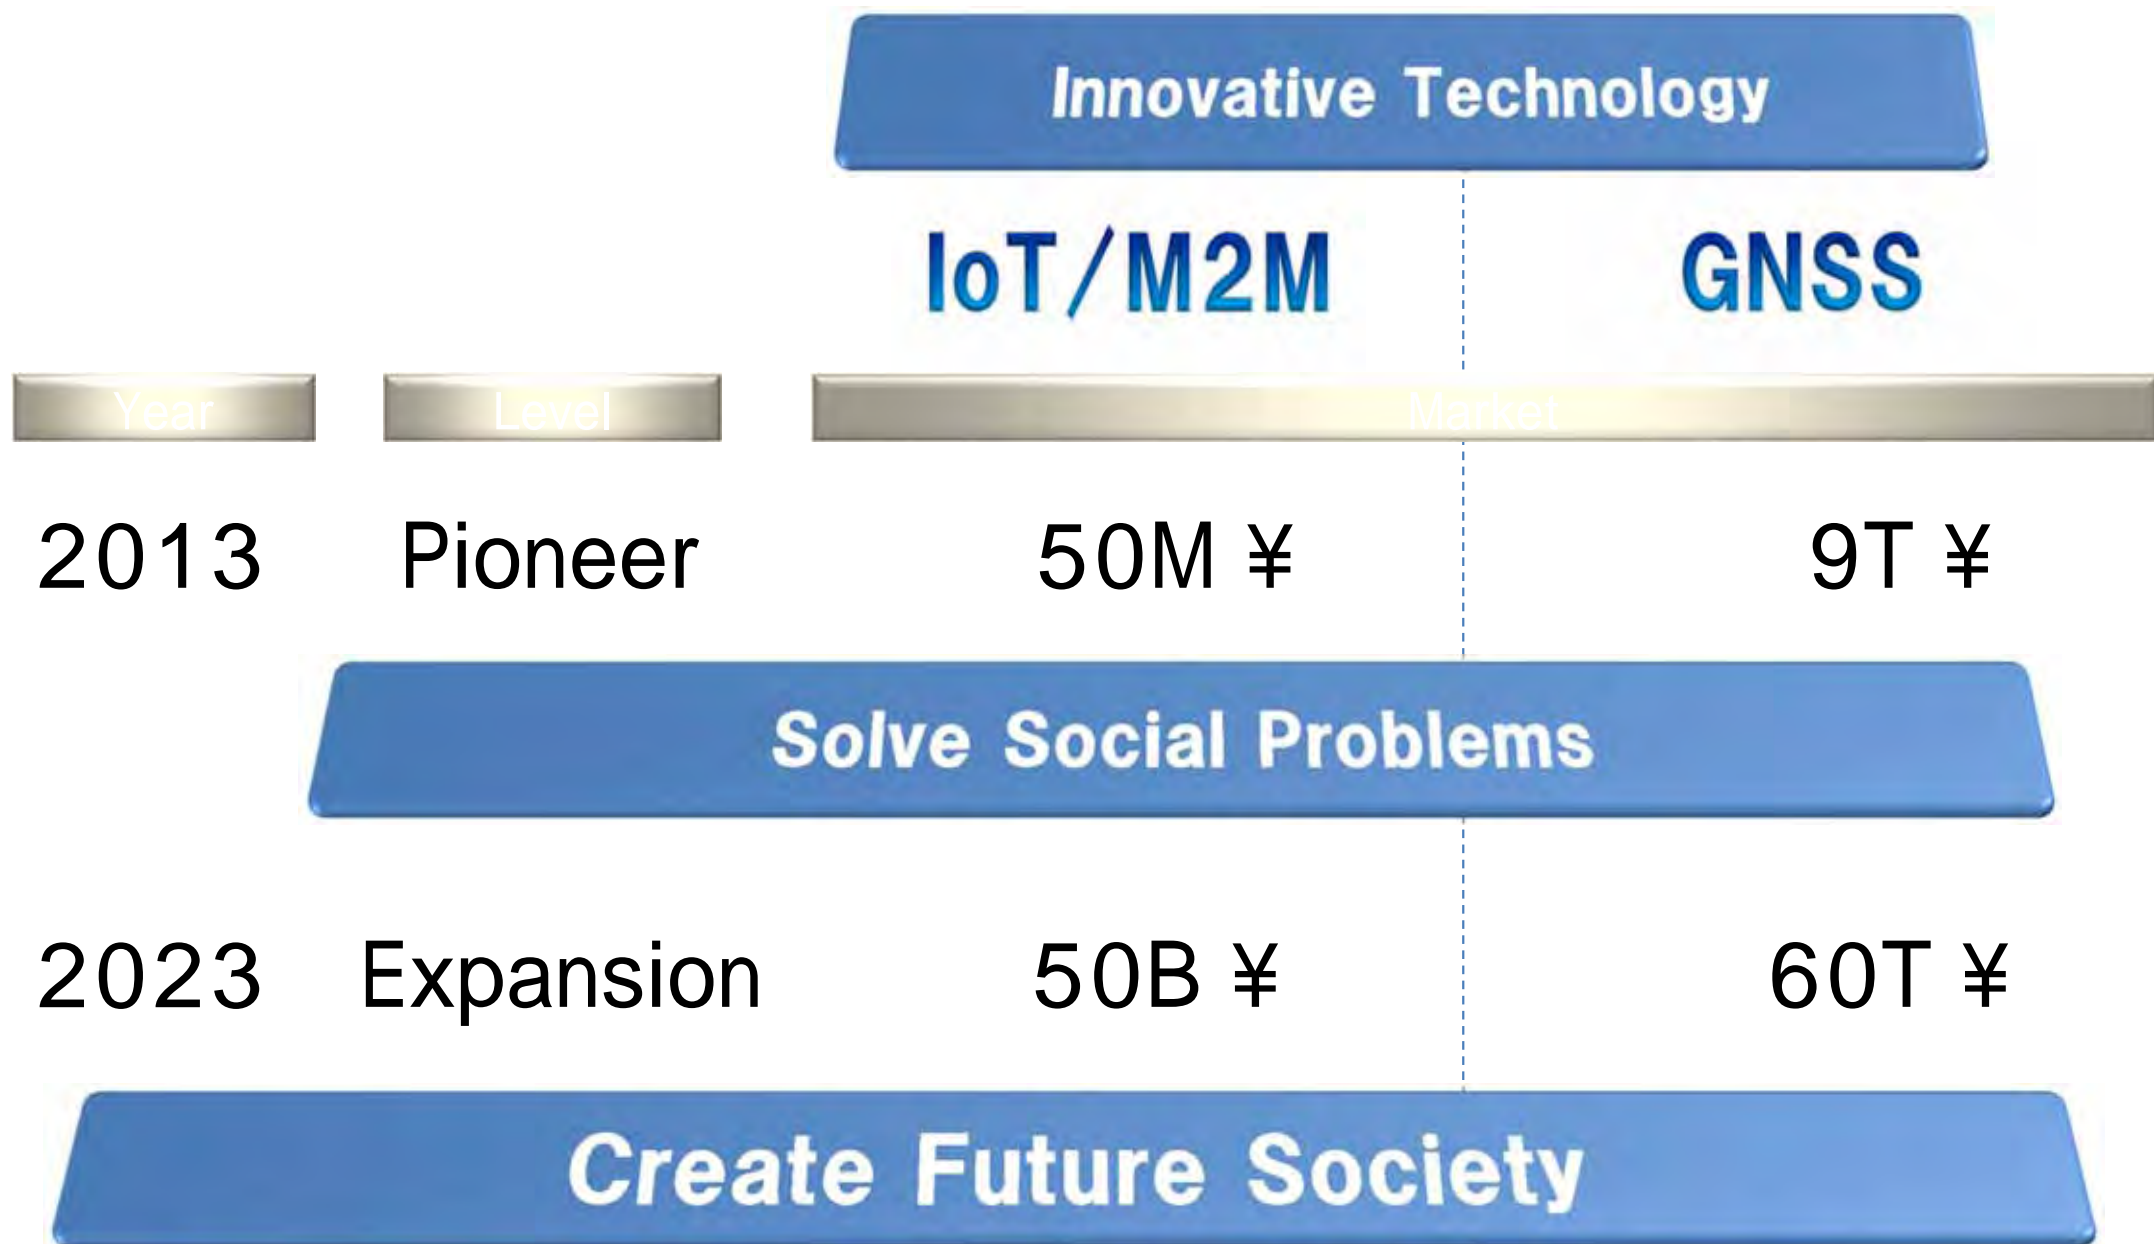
Innovative Technology

IoT/M2M

GNSS

| Year | Level | Market | |
|---|---|---|---|
| 2013 | Pioneer | 50M ¥ | 9T ¥ |

Solve Social Problems

| | | | |
|---|---|---|---|
| 2023 | Expansion | 50B ¥ | 60T ¥ |

Create Future Society